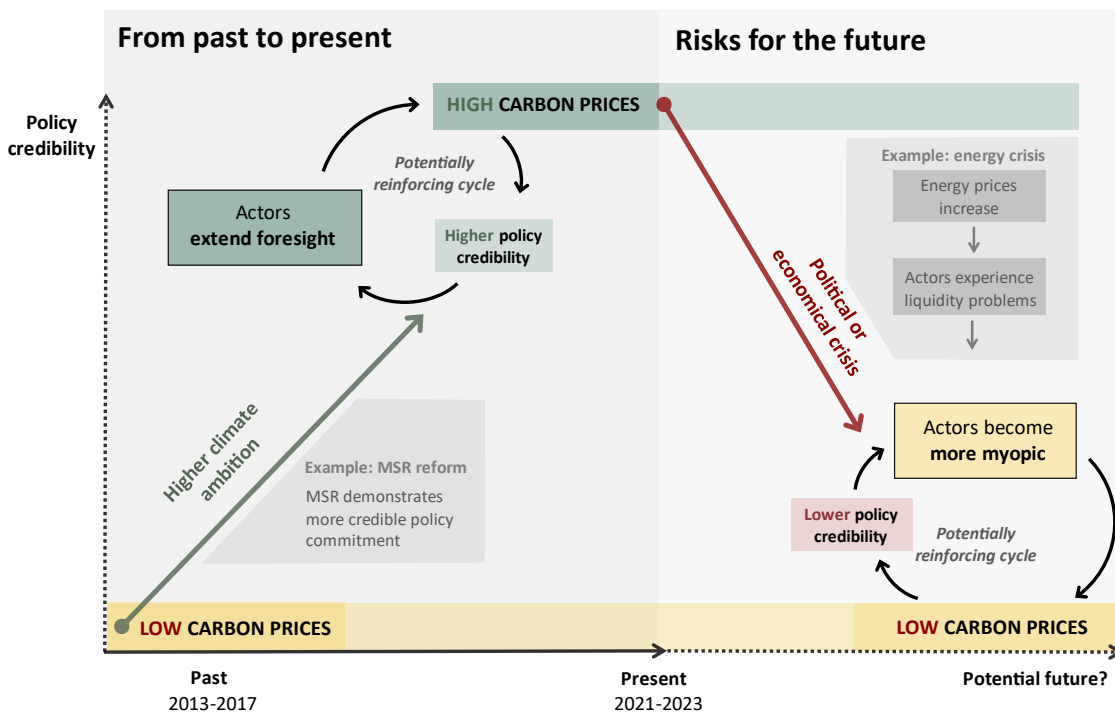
From past to present

Risks for the future

Policy credibility

HIGH CARBON PRICES

Potentially reinforcing cycle

Actors extend foresight

Higher policy credibility

Higher climate ambition

Example: MSR reform

MSR demonstrates more credible policy commitment

LOW CARBON PRICES

Political or economical crisis

Example: energy crisis

Energy prices increase

Actors experience liquidity problems

Actors become more myopic

Lower policy credibility

Potentially reinforcing cycle

LOW CARBON PRICES

Past
2013-2017

Present
2021-2023

Potential future?